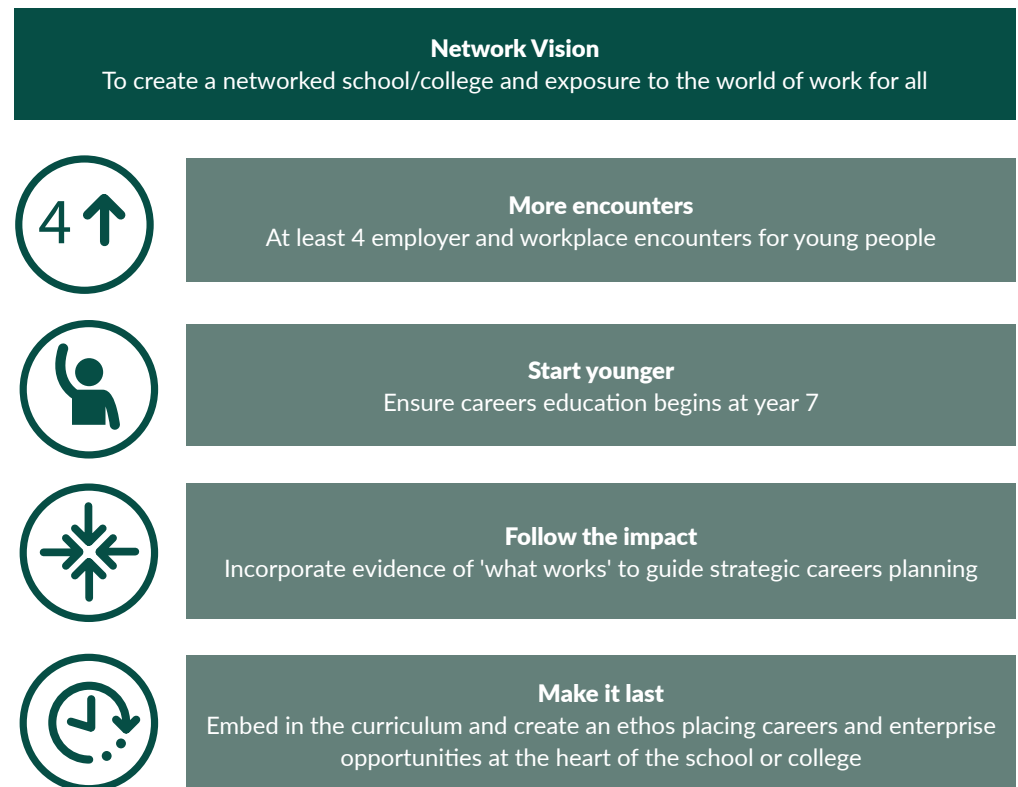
Network Vision
To create a networked school/college and exposure to the world of work for all

4

More encounters
At least 4 employer and workplace encounters for young people

Start younger
Ensure careers education begins at year 7

Follow the impact
Incorporate evidence of 'what works' to guide strategic careers planning

Make it last
Embed in the curriculum and create an ethos placing careers and enterprise opportunities at the heart of the school or college